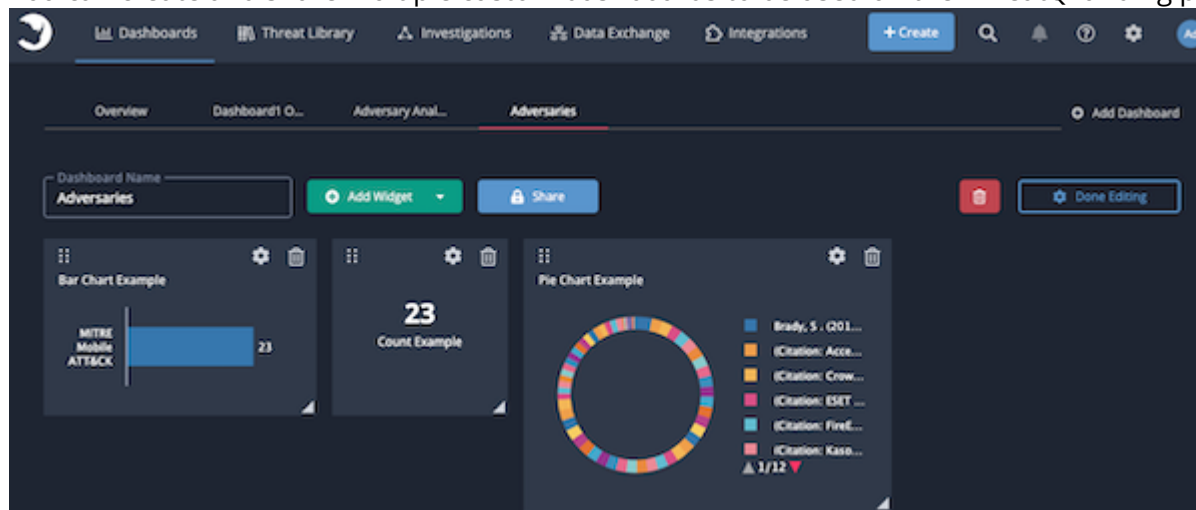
Dashboards Threat Library Investigations Data Exchange Integrations + Create

Ad

Overview Dashboard1 O... Adversary Anal... Adversaries

Add Dashboard

Dashboard Name
Adversaries

Add Widget Share Done Editing

Bar Chart Example

MITRE Mobile ATT&CK 23

23
Count Example

Pie Chart Example

Brady, S . (201...
(Citation: Acce...
(Citation: Crow...
(Citation: ESET ...
(Citation: FireE...
(Citation: Kaso...
1/12